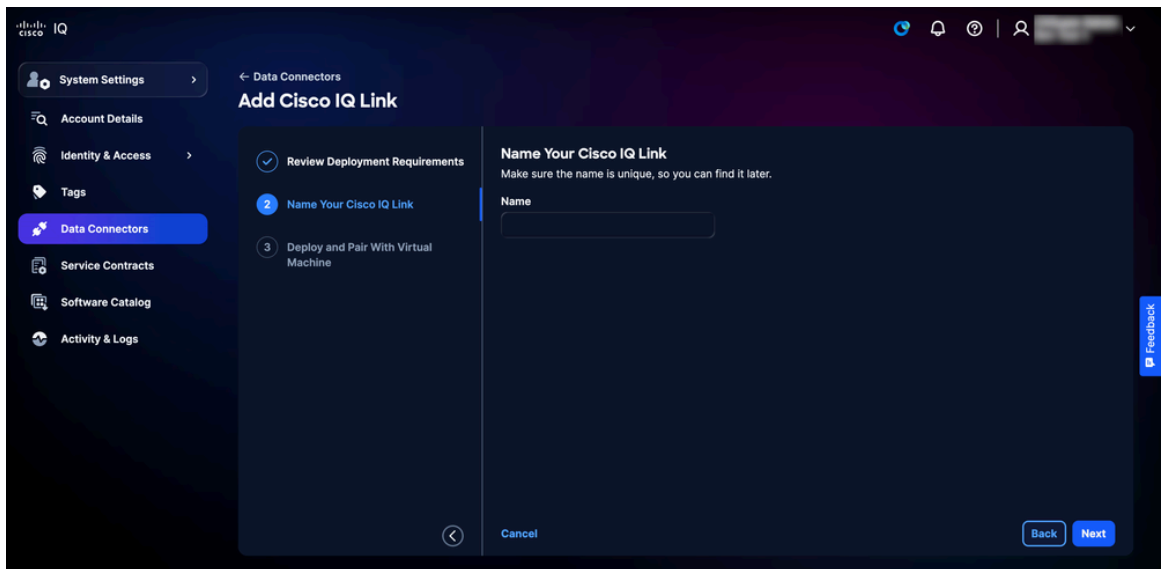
cisco IQ

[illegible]

System Settings >

Account Details

Identity & Access >

Tags

Data Connectors

Service Contracts

Software Catalog

Activity & Logs

← Data Connectors

Add Cisco IQ Link

Review Deployment Requirements

2 Name Your Cisco IQ Link

3 Deploy and Pair With Virtual Machine

Name Your Cisco IQ Link

Make sure the name is unique, so you can find it later.

Name

Cancel

Back

Next

Feedback